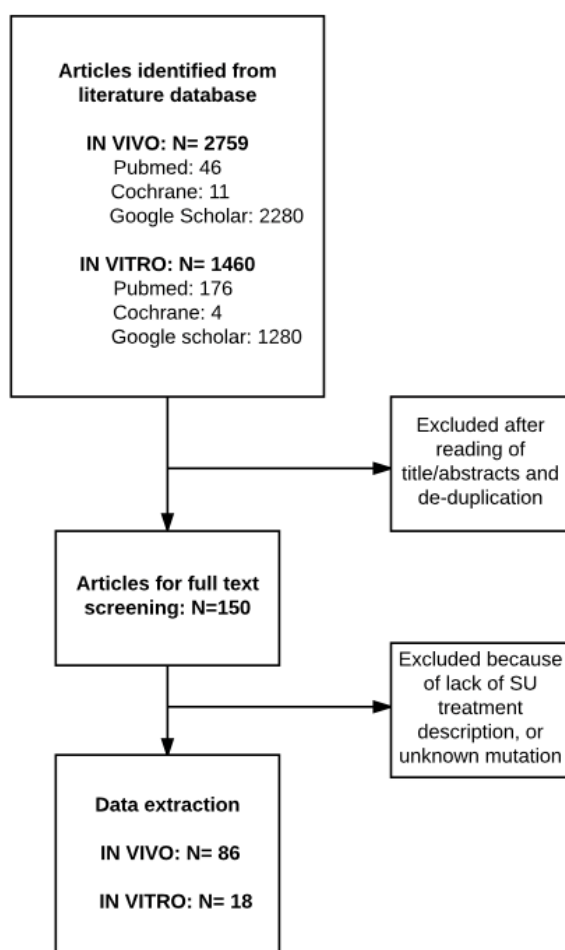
Articles identified from literature database

IN VIVO: N= 2759
Pubmed: 46
Cochrane: 11
Google Scholar: 2280

IN VITRO: N= 1460
Pubmed: 176
Cochrane: 4
Google scholar: 1280

Excluded after reading of title/abstracts and de-duplication

Articles for full text screening: N=150

Excluded because of lack of SU treatment description, or unknown mutation

Data extraction

IN VIVO: N= 86

IN VITRO: N= 18